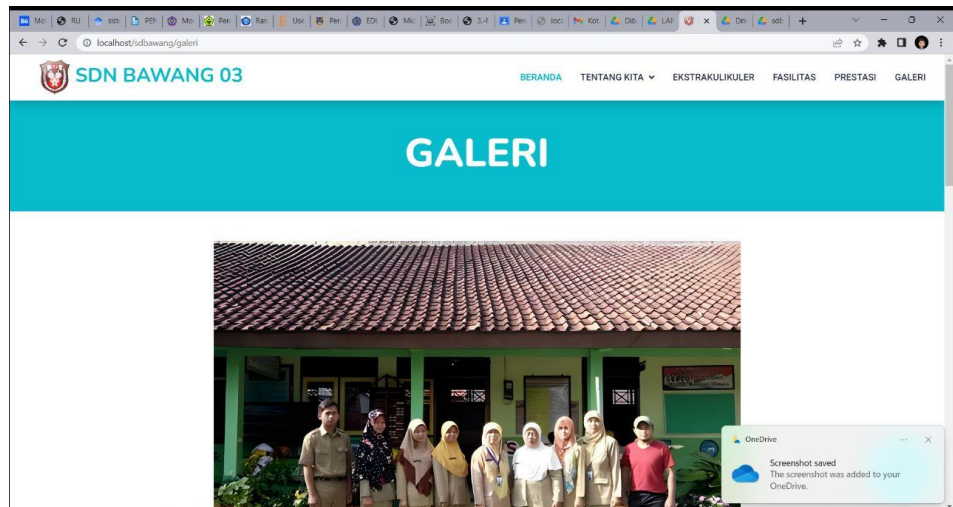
Mo | RU | sist | PEN | Mo | Pen | Ran | Use | Pen | EDI | Mic | Boo | 3-F | Pen | loca | Kot | Dib | LAI | × | Dri | sdb | +

localhost/sdbawang/galeri

SDN BAWANG 03

BERANDA TENTANG KITA EKSTRAKULIKULER FASILITAS PRESTASI GALERI

GALERI

OneDrive

Screenshot saved
The screenshot was added to your OneDrive.